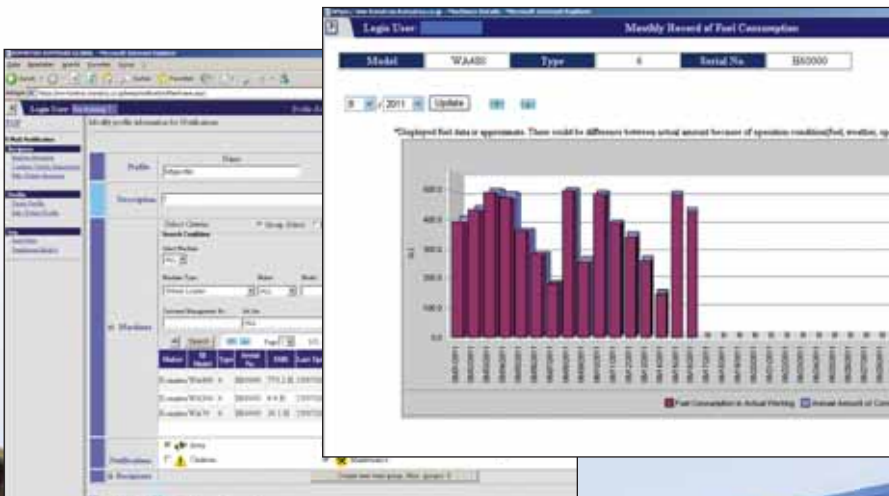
Login User

Monthly Record of Fuel Consumption

| Model | WA480 | Type | 6 | Serial No. | H60000 |
|---|---|---|---|---|---|

8 / 2011 Update

*Displayed fuel data is approximate. There could be differences between actual amount because of operation condition(fuel, weather, op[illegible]

500.0
400.0
300.0
200.0
100.0
0.0

Fuel Consumption in Actual Working
Actual Amount of Con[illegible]

Login User

Mail Notification

Profile

Description

Machines

Search

Maker
Model
Type
Serial No.
SMR

Komatsu WA480
Komatsu WA380
Komatsu WA70

Notifications

Alarm

Caution

Recipients